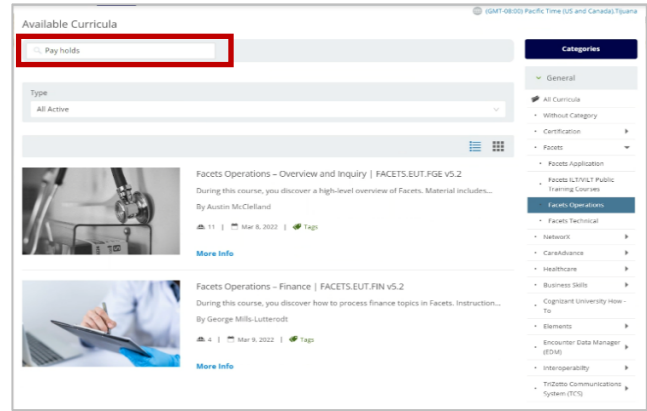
Available Curricula

(GMT-08:00) Pacific Time (US and Canada),Tijuana

Pay holds

Type

All Active

Facets Operations – Overview and Inquiry | FACETS.EUT.FGE v5.2

During this course, you discover a high-level overview of Facets. Material includes...

By Austin McClelland

11 | Mar 8, 2022 | Tags

More Info

Facets Operations – Finance | FACETS.EUT.FIN v5.2

During this course, you discover how to process finance topics in Facets. Instruction...

By George Mills-Lutterodt

4 | Mar 9, 2022 | Tags

More Info

Categories

General

All Curricula

Without Category

Certification

Facets

Facets Application

Facets ILT/VILT Public Training Courses

Facets Operations

Facets Technical

Network

CareAdvance

Healthcare

Business Skills

Cognizant University How-To

Elements

Encounter Data Manager (EDM)

Interoperability

TriZetto Communications System (TCS)